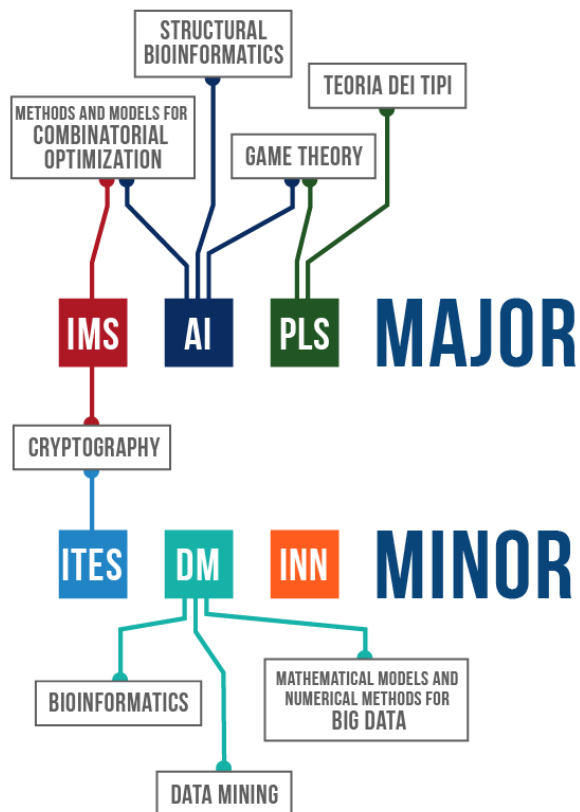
STRUCTURAL BIOINFORMATICS

TEORIA DEI TIPI

METHODS AND MODELS FOR COMBINATORIAL OPTIMIZATION

GAME THEORY

IMS

AI

PLS

MAJOR

CRYPTOGRAPHY

ITES

DM

INN

MINOR

BIOINFORMATICS

MATHEMATICAL MODELS AND NUMERICAL METHODS FOR BIG DATA

DATA MINING